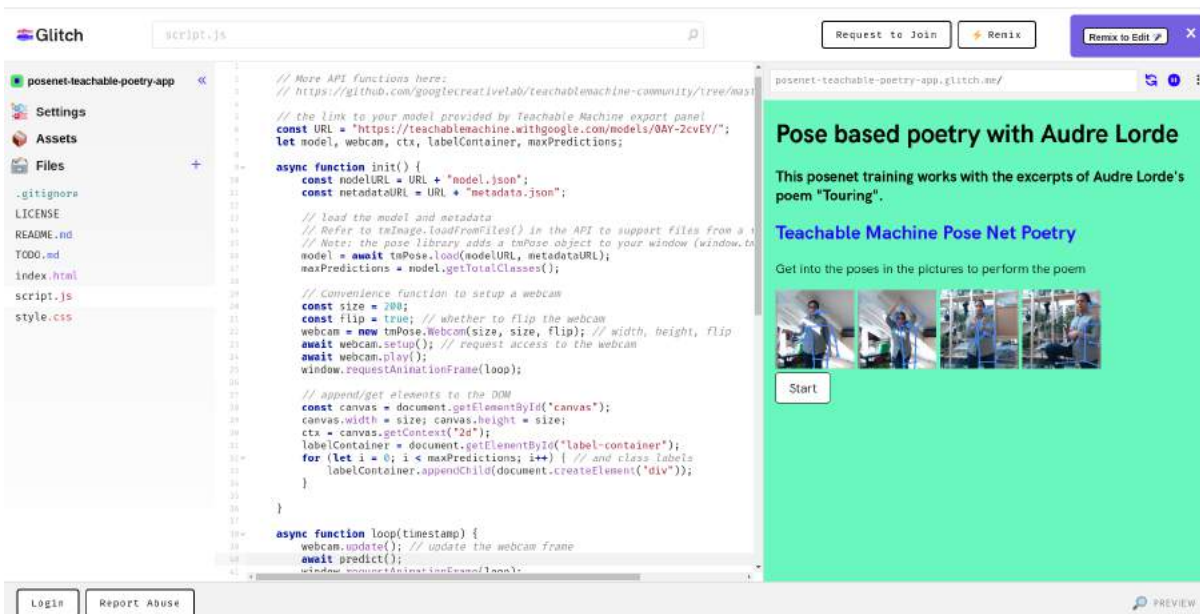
Glitch
script.js
Request to Join
Remix
Remix to Edit
posenet-teachable-poetry-app
Settings
Assets
Files
.gitignore
LICENSE
README.md
TODO.md
index.html
script.js
style.css

// More API functions here:
// https://github.com/googlecreativelab/teachablemachine-community/tree/mast

// the link to your model provided by Teachable Machine export panel
const URL = "https://teachablemachine.withgoogle.com/models/0AY-2cvEY/";
let model, webcam, ctx, labelContainer, maxPredictions;

async function init() {
const modelURL = URL + "model.json";
const metadataURL = URL + "metadata.json";

// load the model and metadata
// Refer to tmImage.loadFromFiles() in the API to support files from a
// Note: the pose library adds a tmPose object to your window (window.tm
model = await tmPose.load(modelURL, metadataURL);
maxPredictions = model.getTotalClasses();

// Convenience function to setup a webcam
const size = 200;
const flip = true; // whether to flip the webcam
webcam = new tmPose.Webcam(size, size, flip); // width, height, flip
await webcam.setup(); // request access to the webcam
await webcam.play();
window.requestAnimationFrame(loop);

// append/get elements to the DOM
const canvas = document.getElementById("canvas");
canvas.width = size; canvas.height = size;
ctx = canvas.getContext("2d");
labelContainer = document.getElementById("label-container");
for (let i = 0; i < maxPredictions; i++) { // and class labels
labelContainer.appendChild(document.createElement("div"));
}

}

async function loop(timestamp) {
webcam.update(); // update the webcam frame
await predict();
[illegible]

posenet-teachable-poetry-app.glitch.me/

Pose based poetry with Audre Lorde

This posenet training works with the excerpts of Audre Lorde's poem "Touring".

Teachable Machine Pose Net Poetry

Get into the poses in the pictures to perform the poem

Start

Login
Report Abuse
PREVIEW